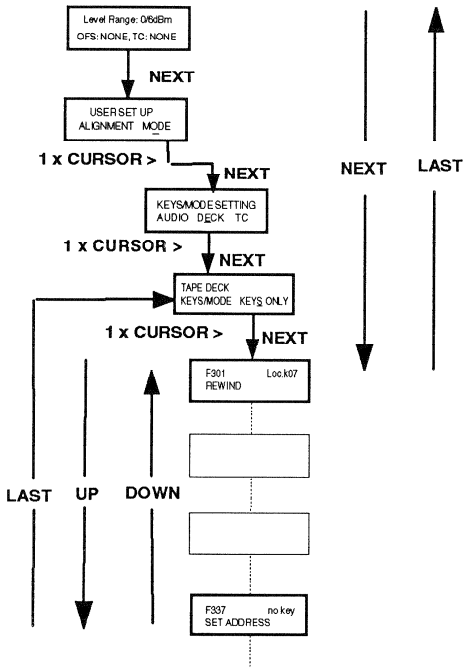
Level Range: 0/6dBm
OFS: NONE, TC: NONE

NEXT

USER SET UP
ALIGNMENT MODE

1 x CURSOR >

NEXT

KEYS/MODE SETTING
AUDIO DECK TC

1 x CURSOR >

NEXT

TAPE DECK
KEYS/MODE KEYS ONLY

1 x CURSOR >

NEXT

F301 Loc.k07
REWIND

F337 no key
SET ADDRESS

LAST

UP

DOWN

NEXT

LAST